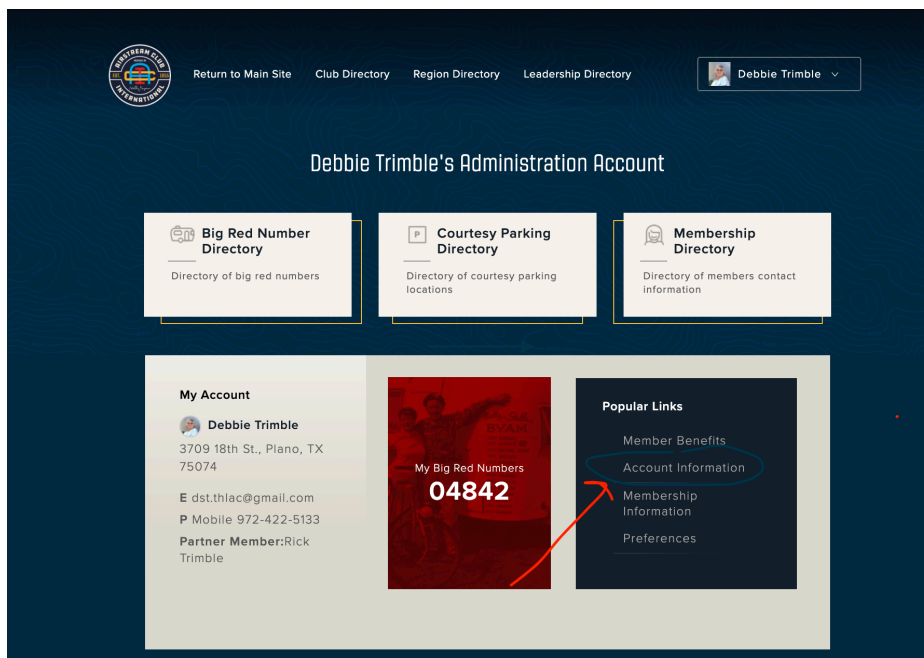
AIRSTREAM CLUB INTERNATIONAL EST 1955

Return to Main Site Club Directory Region Directory Leadership Directory

Debbie Trimble

Debbie Trimble's Administration Account

Big Red Number Directory
Directory of big red numbers

P
Courtesy Parking Directory
Directory of courtesy parking locations

Membership Directory
Directory of members contact information

My Account

Debbie Trimble
3709 18th St., Plano, TX 75074

E dst.thlac@gmail.com
P Mobile 972-422-5133
Partner Member:Rick Trimble

My Big Red Numbers
04842

Popular Links
Member Benefits
Account Information
Membership Information
Preferences